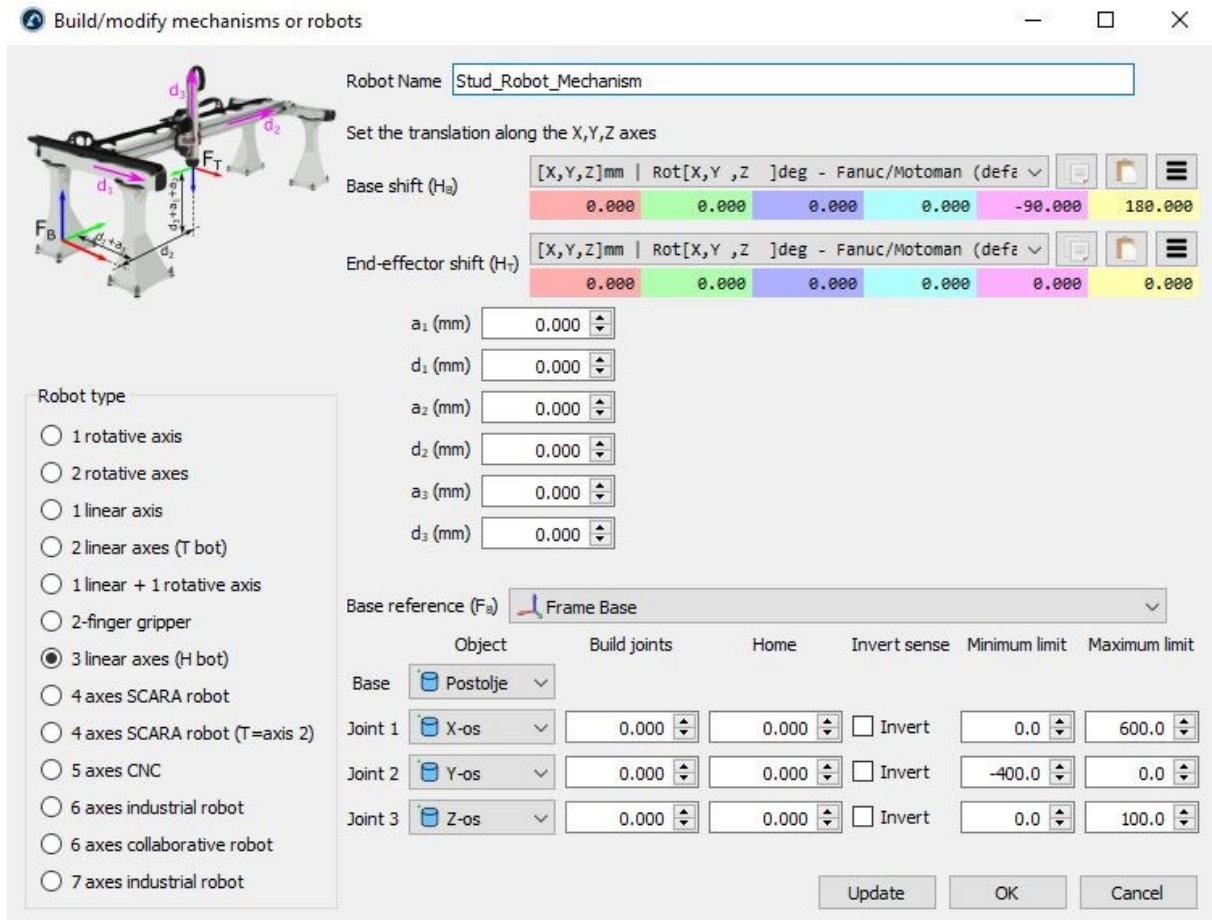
Build/modify mechanisms or robots

$d_3$ $d_2$ $F_T$ $d_1$ $F_B$ $d_1+a_3$ $d_2$ $d_3+a_1+a_2$

Robot Name Stud_Robot_Mechanism

Set the translation along the X,Y,Z axes

Base shift ($H_B$) [X,Y,Z]mm | Rot[X,Y ,Z ]deg - Fanuc/Motoman (defa

| 0.000 | 0.000 | 0.000 | 0.000 | -90.000 | 180.000 |
|---|---|---|---|---|---|

End-effector shift ($H_T$) [X,Y,Z]mm | Rot[X,Y ,Z ]deg - Fanuc/Motoman (defa

| 0.000 | 0.000 | 0.000 | 0.000 | 0.000 | 0.000 |
|---|---|---|---|---|---|

$a_1$ (mm) 0.000
$d_1$ (mm) 0.000
$a_2$ (mm) 0.000
$d_2$ (mm) 0.000
$a_3$ (mm) 0.000
$d_3$ (mm) 0.000

Robot type
1 rotative axis
2 rotative axes
1 linear axis
2 linear axes (T bot)
1 linear + 1 rotative axis
2-finger gripper
3 linear axes (H bot)
4 axes SCARA robot
4 axes SCARA robot (T=axis 2)
5 axes CNC
6 axes industrial robot
6 axes collaborative robot
7 axes industrial robot

Base reference ($F_B$) Frame Base

| | Object | Build joints | Home | Invert sense | Minimum limit | Maximum limit |
|---|---|---|---|---|---|---|
| Base | Postolje | | | | | |
| Joint 1 | X-os | 0.000 | 0.000 | Invert | 0.0 | 600.0 |
| Joint 2 | Y-os | 0.000 | 0.000 | Invert | -400.0 | 0.0 |
| Joint 3 | Z-os | 0.000 | 0.000 | Invert | 0.0 | 100.0 |

Update OK Cancel